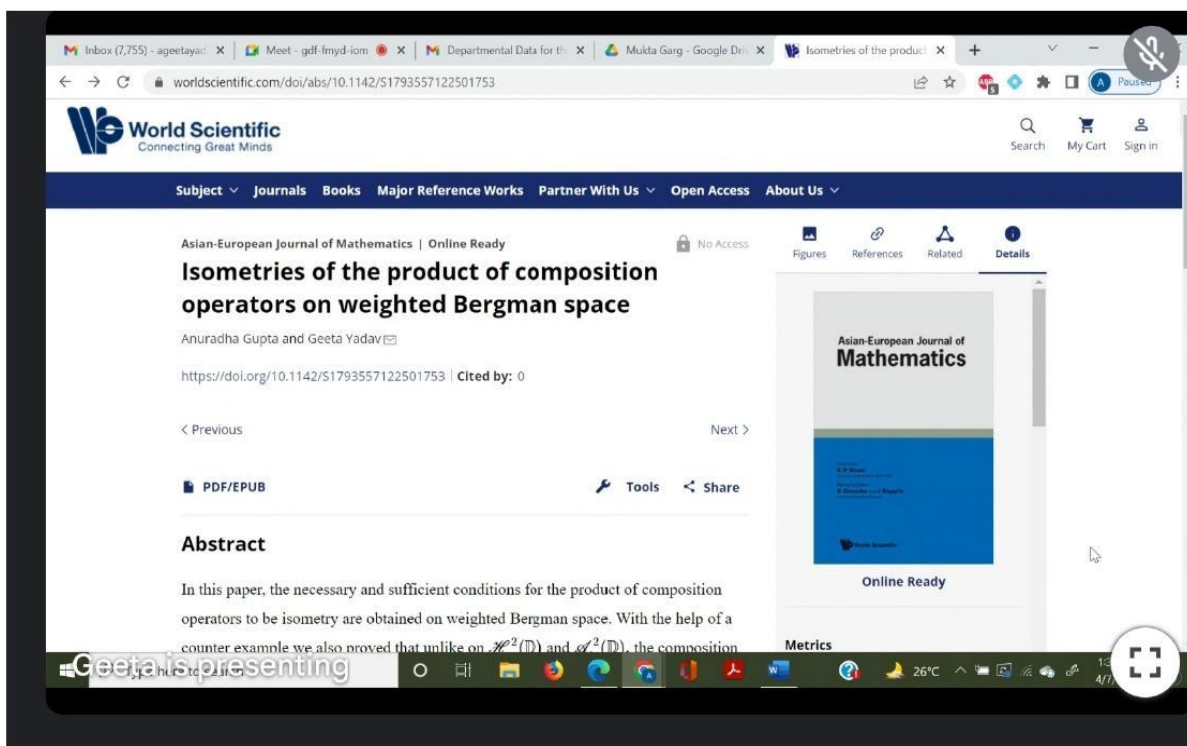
M Inbox (7,755) - ageetayad × | Meet - gdf-fmyd-iom × | M Departmental Data for th × | Mukta Garg - Google Driv × | Isometries of the product × | +

worldscientific.com/doi/abs/10.1142/S1793557122501753

Paused

World Scientific
Connecting Great Minds

Search My Cart Sign in

Subject Journals Books Major Reference Works Partner With Us Open Access About Us

Asian-European Journal of Mathematics | Online Ready

No Access

Isometries of the product of composition operators on weighted Bergman space

Anuradha Gupta and Geeta Yadav

https://doi.org/10.1142/S1793557122501753 | Cited by: 0

< Previous

Next >

PDF/EPUB

Tools Share

Abstract

In this paper, the necessary and sufficient conditions for the product of composition operators to be isometry are obtained on weighted Bergman space. With the help of a counter example we also proved that unlike on $\mathcal{H}^2(\mathbb{D})$ and $\mathcal{A}^2(\mathbb{D})$, the composition

Figures References Related Details

Asian-European Journal of Mathematics

Online Ready

Metrics

Geeta is presenting

Type here to search

26°C

4/7/